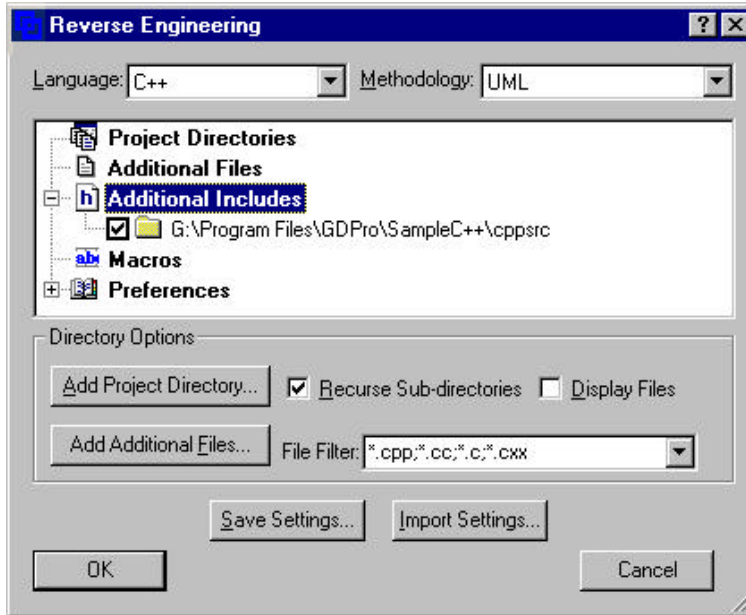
Reverse Engineering

Language: C++

Methodology: UML

Project Directories
Additional Files
Additional Includes
G:\Program Files\GDPro\SampleC++\cppsrc
Macros
Preferences

Directory Options

Add Project Directory...

Recurse Sub-directories

Display Files

Add Additional Files...

File Filter: *.cpp;*.cc;*.c;*.cxx

Save Settings...

Import Settings...

OK

Cancel